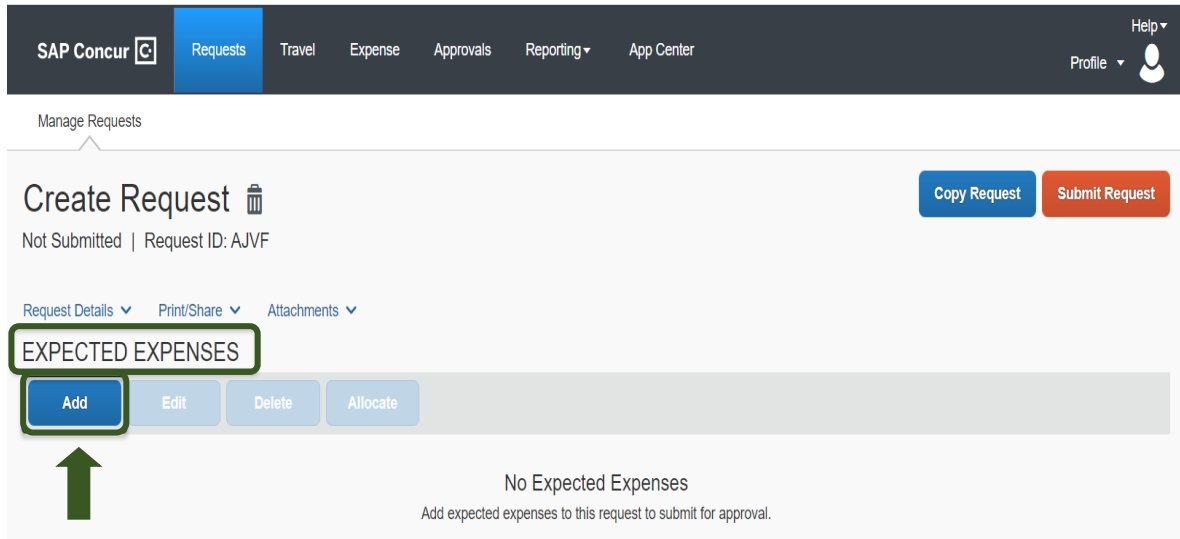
SAP Concur

Requests Travel Expense Approvals Reporting App Center

Help

Profile

Manage Requests

Create Request

Not Submitted | Request ID: AJVF

Copy Request Submit Request

Request Details Print/Share Attachments

EXPECTED EXPENSES

Add Edit Delete Allocate

No Expected Expenses

Add expected expenses to this request to submit for approval.